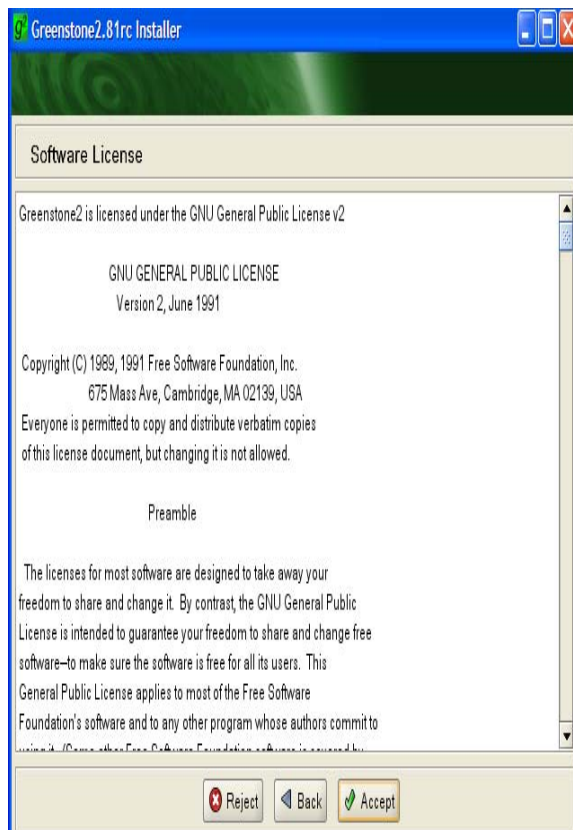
Greenstone2.81rc Installer

Software License

Greenstone2 is licensed under the GNU General Public License v2

GNU GENERAL PUBLIC LICENSE
Version 2, June 1991

Copyright (C) 1989, 1991 Free Software Foundation, Inc.
675 Mass Ave, Cambridge, MA 02139, USA
Everyone is permitted to copy and distribute verbatim copies of this license document, but changing it is not allowed.

Preamble

The licenses for most software are designed to take away your freedom to share and change it. By contrast, the GNU General Public License is intended to guarantee your freedom to share and change free software--to make sure the software is free for all its users. This General Public License applies to most of the Free Software Foundation's software and to any other program whose authors commit to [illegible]

Reject Back Accept